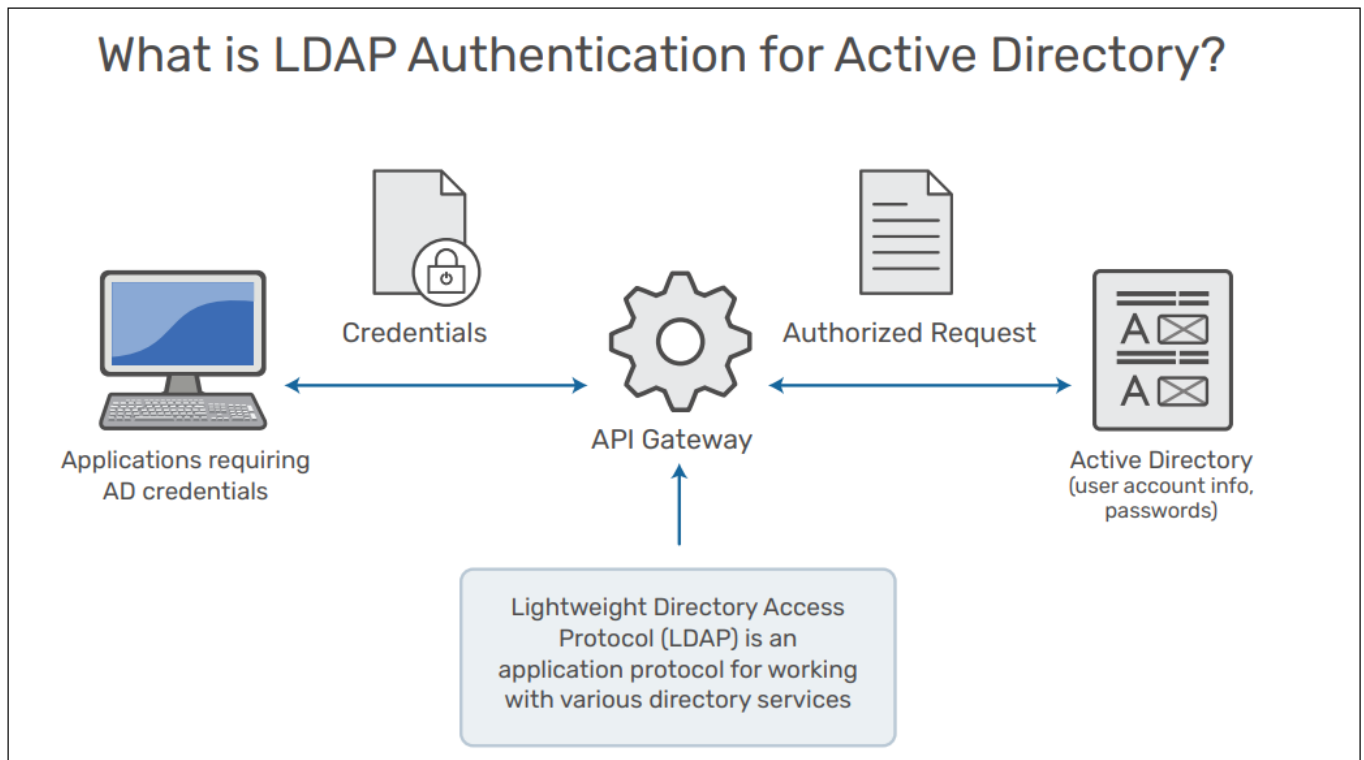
What is LDAP Authentication for Active Directory?

Credentials

Authorized Request

Applications requiring AD credentials

API Gateway

A

A

Active Directory (user account info, passwords)

Lightweight Directory Access Protocol (LDAP) is an application protocol for working with various directory services